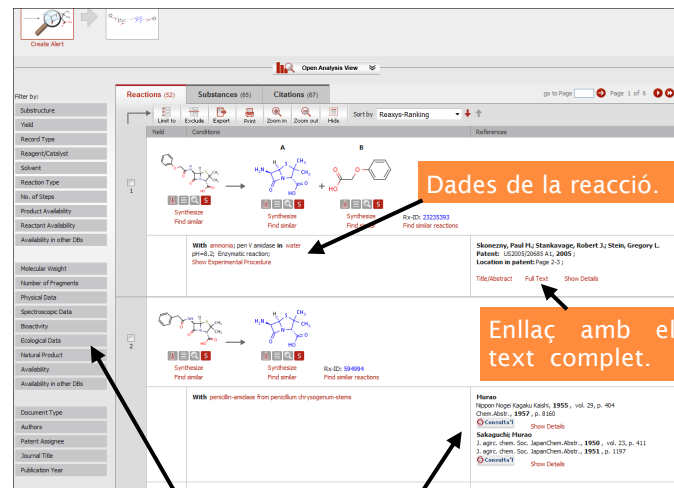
Create Alert

Open Analysis View

Filter by:
Substructure
Yield
Record Type
Reagent/Catalyst
Solvent
Reaction Type
No. of Steps
Product Availability
Reactant Availability
Availability in other DBs

Molecular Weight
Number of Fragments
Physical Data
Spectroscopic Data
Bioactivity
Ecological Data
Natural Product
Availability
Availability in other DBs

Document Type
Authors
Patent Assignee
Journal Title
Publication Year

Reactions (52) | Substances (65) | Citations (67)

go to Page [ ] Page 1 of 6

Limit to | Exclude | Export | Print | Zoom in | Zoom out | Hide | Sort by Reaxys-Ranking

Yield | Conditions | References

1

A

B

Synthesize
Find similar

Synthesize
Find similar

Synthesize
Find similar

Rx-ID: 23235393
Find similar reactions

Dades de la reacció.

With ammonia; pen V amidase in water
pH=8.2; Enzymatic reaction;
Show Experimental Procedure

Skonezny, Paul M.; Stankavage, Robert J.; Stein, Gregory L.
Patent: US2005/20685 A1, 2005 ;
Location in patent: Page 2-3 ;

Title/Abstract | Full Text | Show Details

2

Synthesize
Find similar

Synthesize
Find similar

Rx-ID: 594994
Find similar reactions

Enllaç amb el text complet.

With penicillin-amidase from penicillium chrysogenum-stems

Murao
Nippon Nogei Kagaku Kaishi, 1955 , vol. 29, p. 404
Chem.Abstr., 1957 , p. 8160
Consulta'l
Show Details
Sakaguchi; Murao
J. agric. chem. Soc. JapanChem.Abstr., 1950 , vol. 23, p. 411
J. agric. chem. Soc. JapanChem.Abstr., 1951 , p. 1197
Consulta'l
Show Details